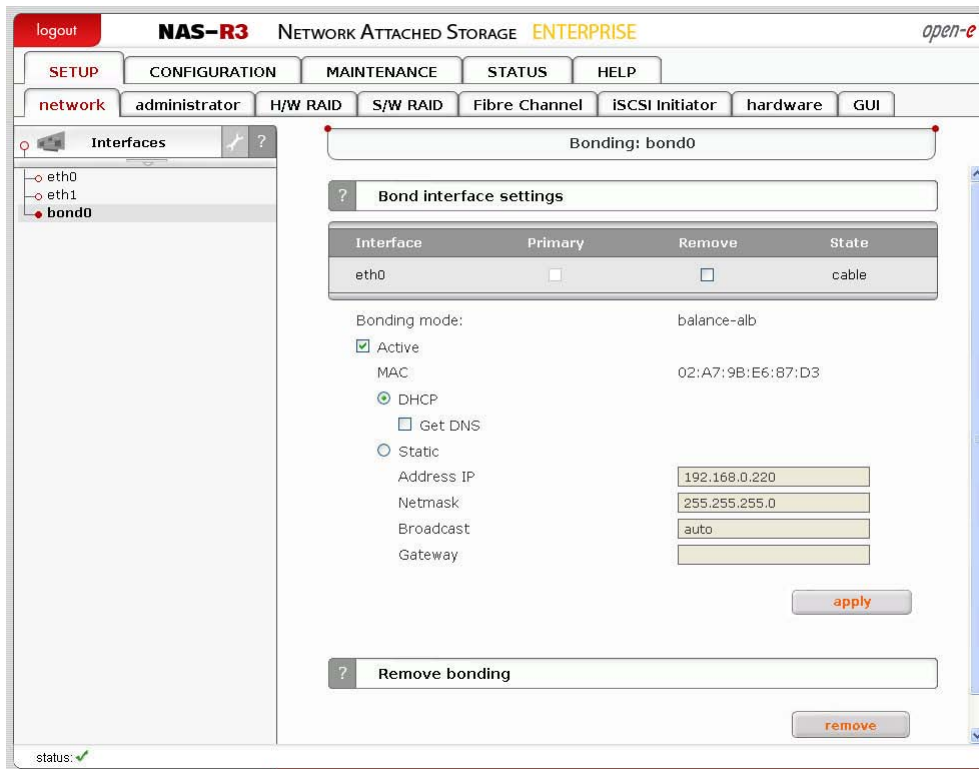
logout NAS-R3 NETWORK ATTACHED STORAGE ENTERPRISE open-e

SETUP CONFIGURATION MAINTENANCE STATUS HELP

network administrator H/W RAID S/W RAID Fibre Channel iSCSI Initiator hardware GUI

Interfaces ?

eth0
eth1
bond0

Bonding: bond0

? Bond interface settings

| Interface | Primary | Remove | State |
|---|---|---|---|
| eth0 | | | cable |

Bonding mode: balance-alb

Active

MAC 02:A7:9B:E6:87:D3

DHCP

Get DNS

Static

Address IP 192.168.0.220

Netmask 255.255.255.0

Broadcast auto

Gateway

apply

? Remove bonding

remove

status: